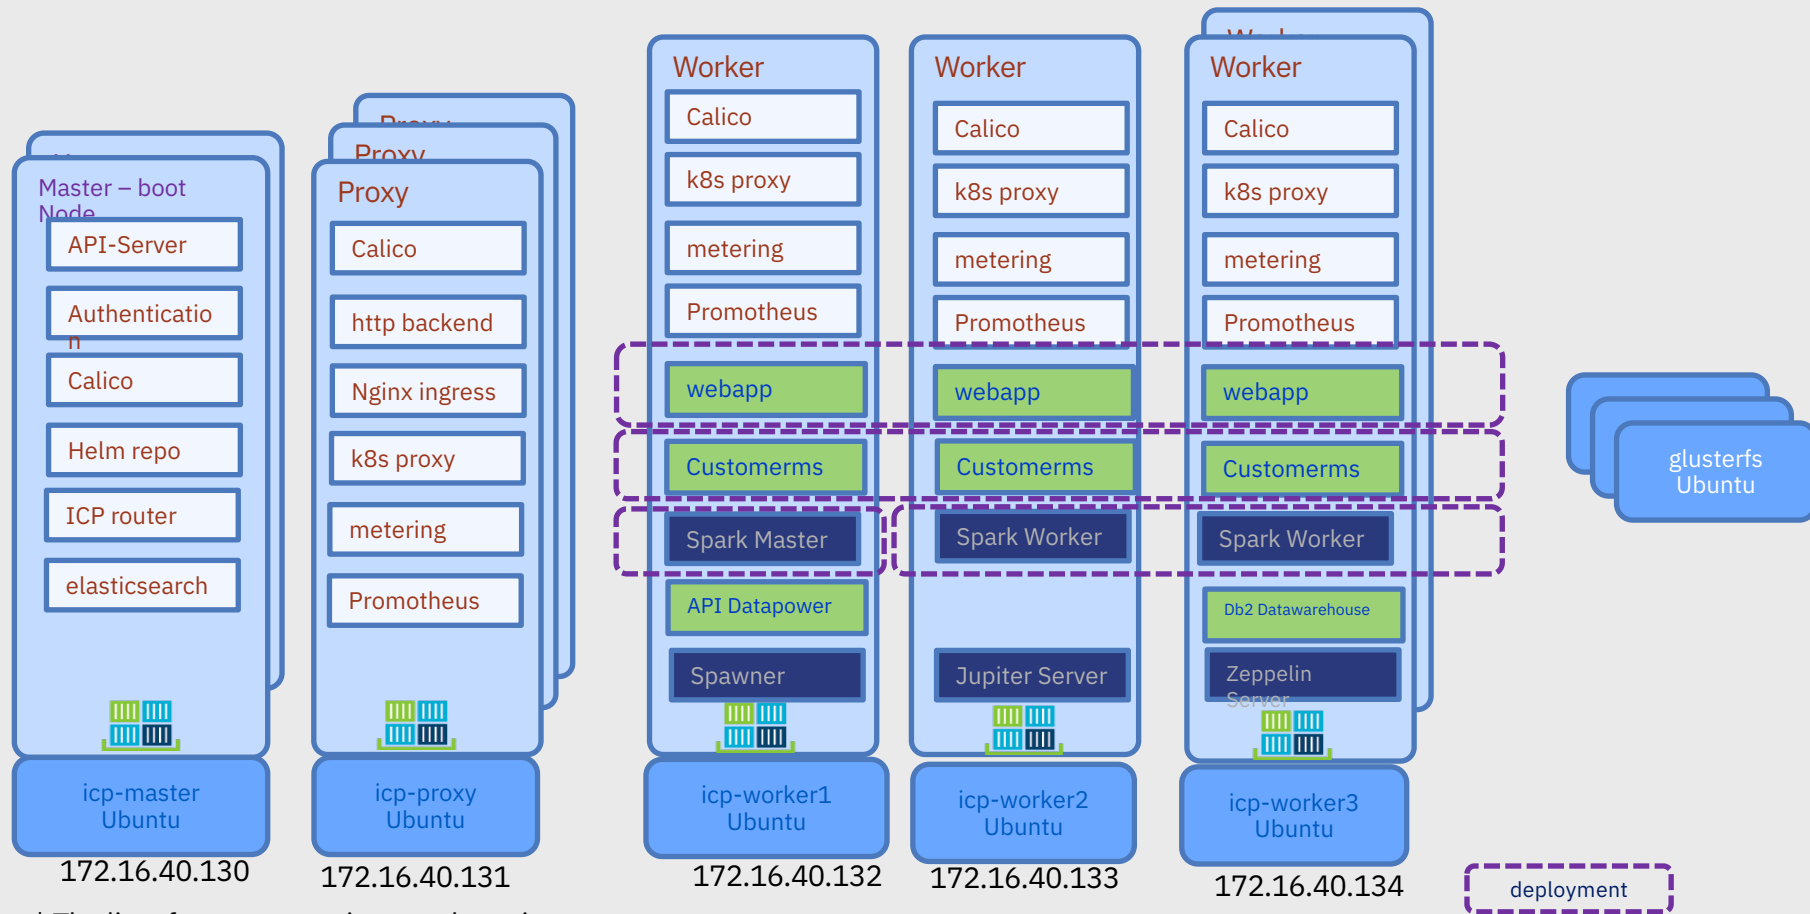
Master – boot Node

API-Server

Authenticatio n

Calico

Helm repo

ICP router

elasticsearch

icp-master Ubuntu

172.16.40.130

Proxy

Proxy

Calico

http backend

Nginx ingress

k8s proxy

metering

Promotheus

icp-proxy Ubuntu

172.16.40.131

Worker

Calico

k8s proxy

metering

Promotheus

webapp

Customerms

Spark Master

API Datapower

Spawner

icp-worker1 Ubuntu

172.16.40.132

Worker

Calico

k8s proxy

metering

Promotheus

webapp

Customerms

Spark Worker

Jupiter Server

icp-worker2 Ubuntu

172.16.40.133

Worker

Calico

k8s proxy

metering

Promotheus

webapp

Customerms

Spark Worker

Db2 Datawarehouse

Zeppelin Server

icp-worker3 Ubuntu

172.16.40.134

glusterfs Ubuntu

deployment